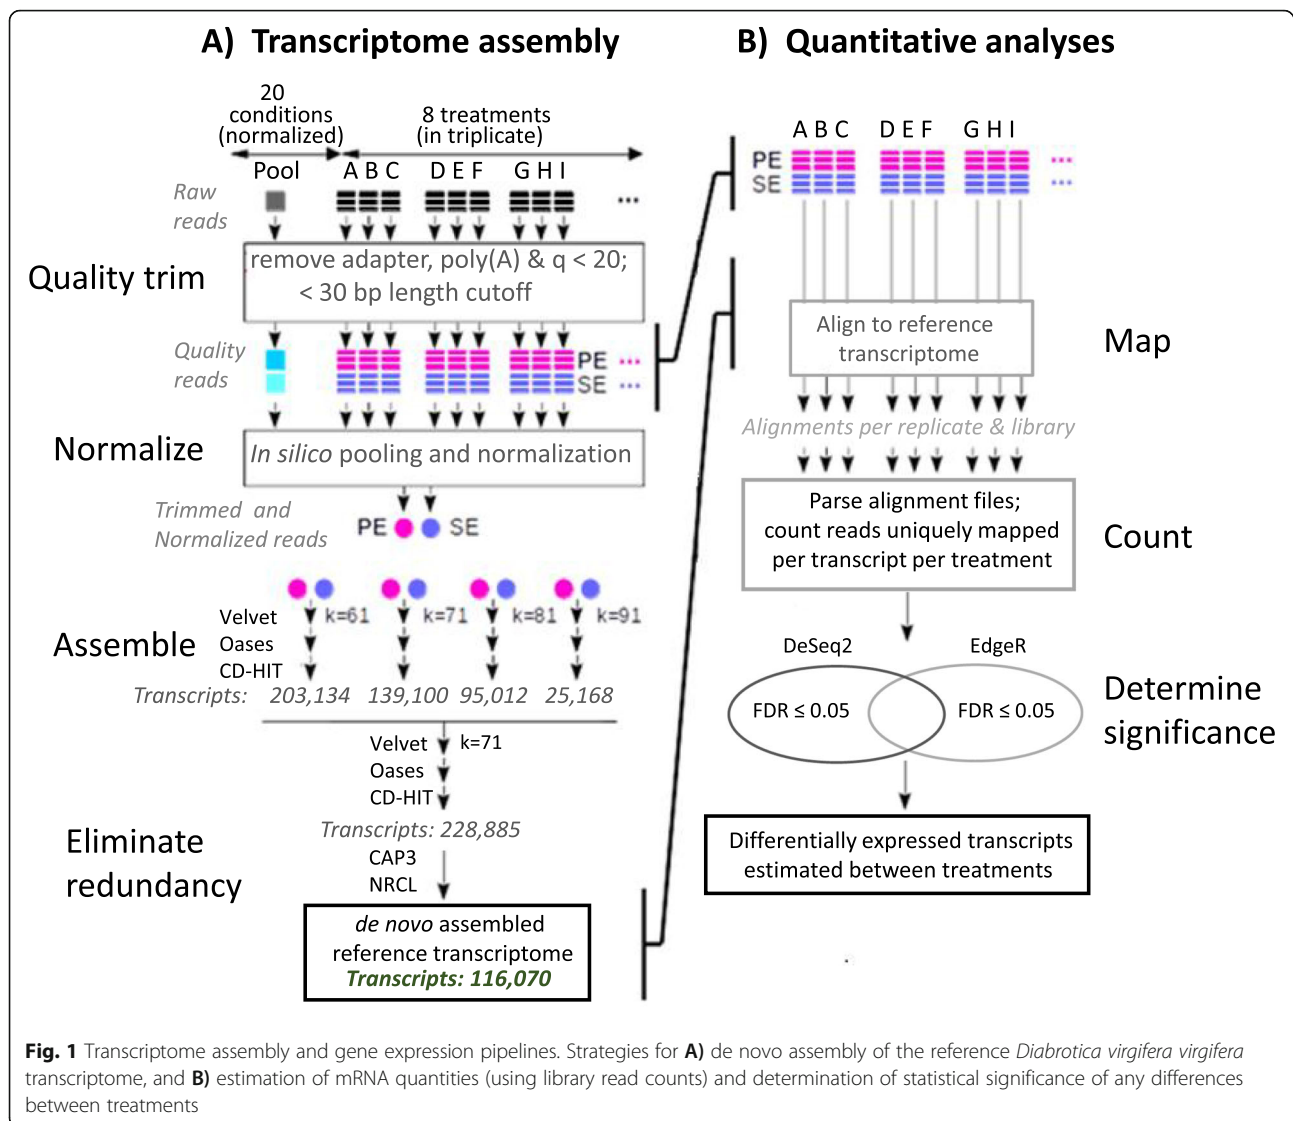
A) Transcriptome assembly

20 conditions (normalized)

8 treatments (in triplicate)

Pool A B C D E F G H I

Raw reads

...

Quality trim

remove adapter, poly(A) & q < 20; < 30 bp length cutoff

Quality reads

PE ...

SE ...

Normalize

*In silico* pooling and normalization

Trimmed and Normalized reads

PE SE

Assemble

Velvet k=61 k=71 k=81 k=91

Oases

CD-HIT

Transcripts: 203,134 139,100 95,012 25,168

Velvet k=71

Oases

CD-HIT

Transcripts: 228,885

Eliminate redundancy

CAP3

NRCL

*de novo* assembled reference transcriptome

Transcripts: 116,070

B) Quantitative analyses

A B C D E F G H I

PE ...

SE ...

Align to reference transcriptome

Map

Alignments per replicate & library

Parse alignment files; count reads uniquely mapped per transcript per treatment

Count

DeSeq2

EdgeR

FDR ≤ 0.05

FDR ≤ 0.05

Determine significance

Differentially expressed transcripts estimated between treatments

**Fig. 1** Transcriptome assembly and gene expression pipelines. Strategies for **A)** de novo assembly of the reference *Diabrotica virgifera virgifera* transcriptome, and **B)** estimation of mRNA quantities (using library read counts) and determination of statistical significance of any differences between treatments